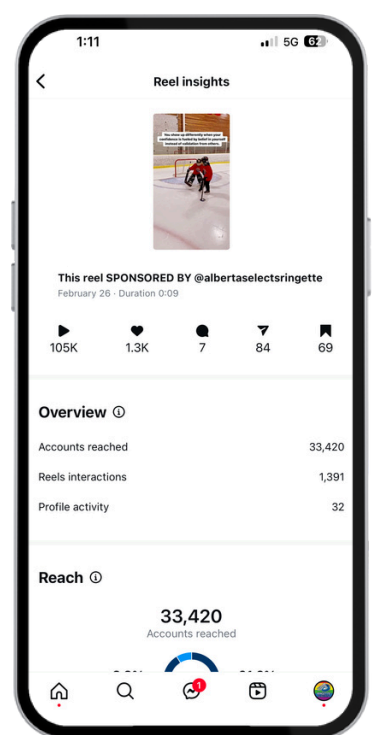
1:11

5G 62

Reel insights

You show up differently when your confidence is fueled by belief in yourself instead of validation from others.

This reel SPONSORED BY @albertaselectsringette

February 26 · Duration 0:09

105K

1.3K

7

84

69

Overview ⓘ

| | |
|---|---|
| Accounts reached | 33,420 |
| Reels interactions | 1,391 |
| Profile activity | 32 |

Reach ⓘ

33,420

Accounts reached

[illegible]

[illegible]

1